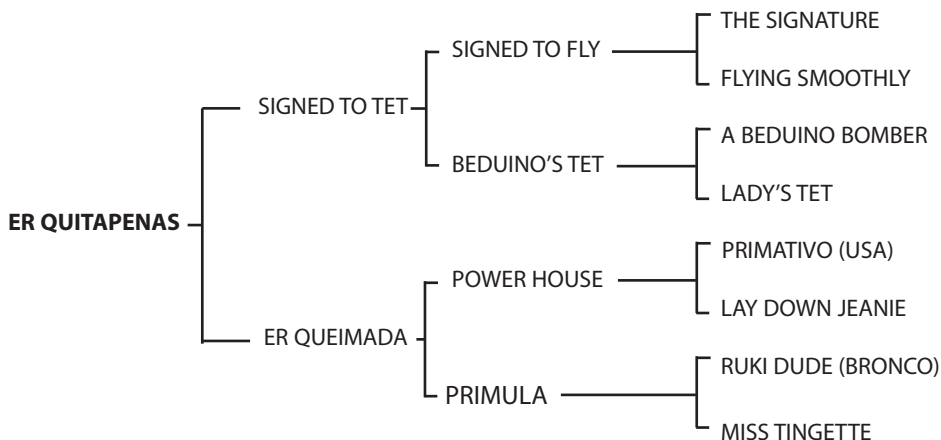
ER QUITAPENAS

SIGNED TO TET

SIGNED TO FLY

THE SIGNATURE

FLYING SMOOTHLY

BEDUINO'S TET

A BEDUINO BOMBER

LADY'S TET

ER QUEIMADA

POWER HOUSE

PRIMATIVO (USA)

LAY DOWN JEANIE

PRIMULA

RUKI DUDE (BRONCO)

MISS TINGETTE